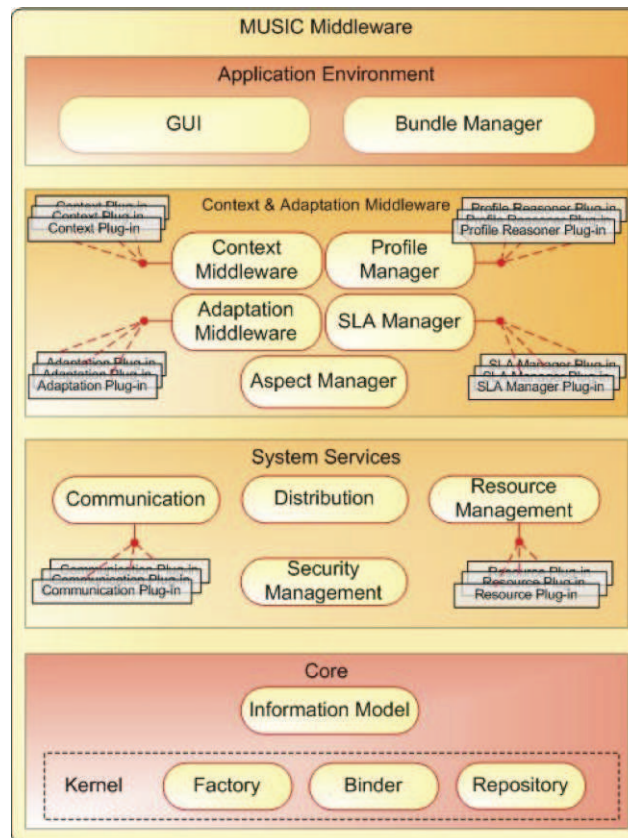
MUSIC Middleware

Application Environment

GUI

Bundle Manager

Context & Adaptation Middleware

Context Plug-in
Context Plug-in
Context Plug-in

Context Middleware

Profile Manager

Profile Reasoner Plug-in
Profile Reasoner Plug-in
Profile Reasoner Plug-in

Adaptation Middleware

SLA Manager

Adaptation Plug-in
Adaptation Plug-in
Adaptation Plug-in

Aspect Manager

SLA Manager Plug-in
SLA Manager Plug-in
SLA Manager Plug-in

System Services

Communication

Distribution

Resource Management

Communication Plug-in
Communication Plug-in
Communication Plug-in

Security Management

Resource Plug-in
Resource Plug-in
Resource Plug-in

Core

Information Model

Kernel

Factory

Binder

Repository